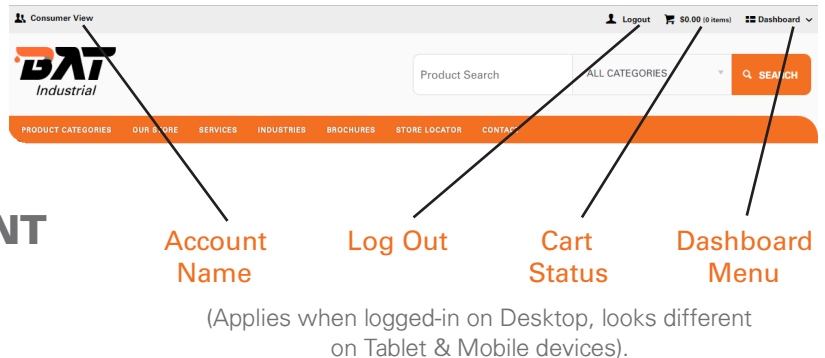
Consumer View

Logout $0.00 (0 items) Dashboard

BAT Industrial

Product Search ALL CATEGORIES SEARCH

PRODUCT CATEGORIES OUR STORE SERVICES INDUSTRIES BROCHURES STORE LOCATOR CONTACT

NT

Account Name

Log Out

Cart Status

Dashboard Menu

(Applies when logged-in on Desktop, looks different on Tablet & Mobile devices).